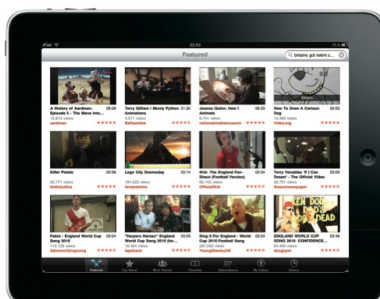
iPad

Featured

britains got talent c

A History of Aardman: Episode 5 - The Move into...

Terry Gilliam | Monty Python Animations

Jeanne Guinn: How I Animate

How To Draw A Cartoon Dog

Killer Potato

Lego City Doomsday

Wizit - The England Fan Song (Football Version)

Terry Venables 'If I Can Dream' - The Official Video

Fabio - England World Cup Song 2010

"Harpers Heroes" England World Cup Song 2010 (Of...

Sing It For England - World Cup 2010 Football Song

ENGLAND WORLD CUP SONG 2010 CONFIDENCE...

Featured

Top Rated

Most Viewed

Favorites

Subscriptions

My Videos

History